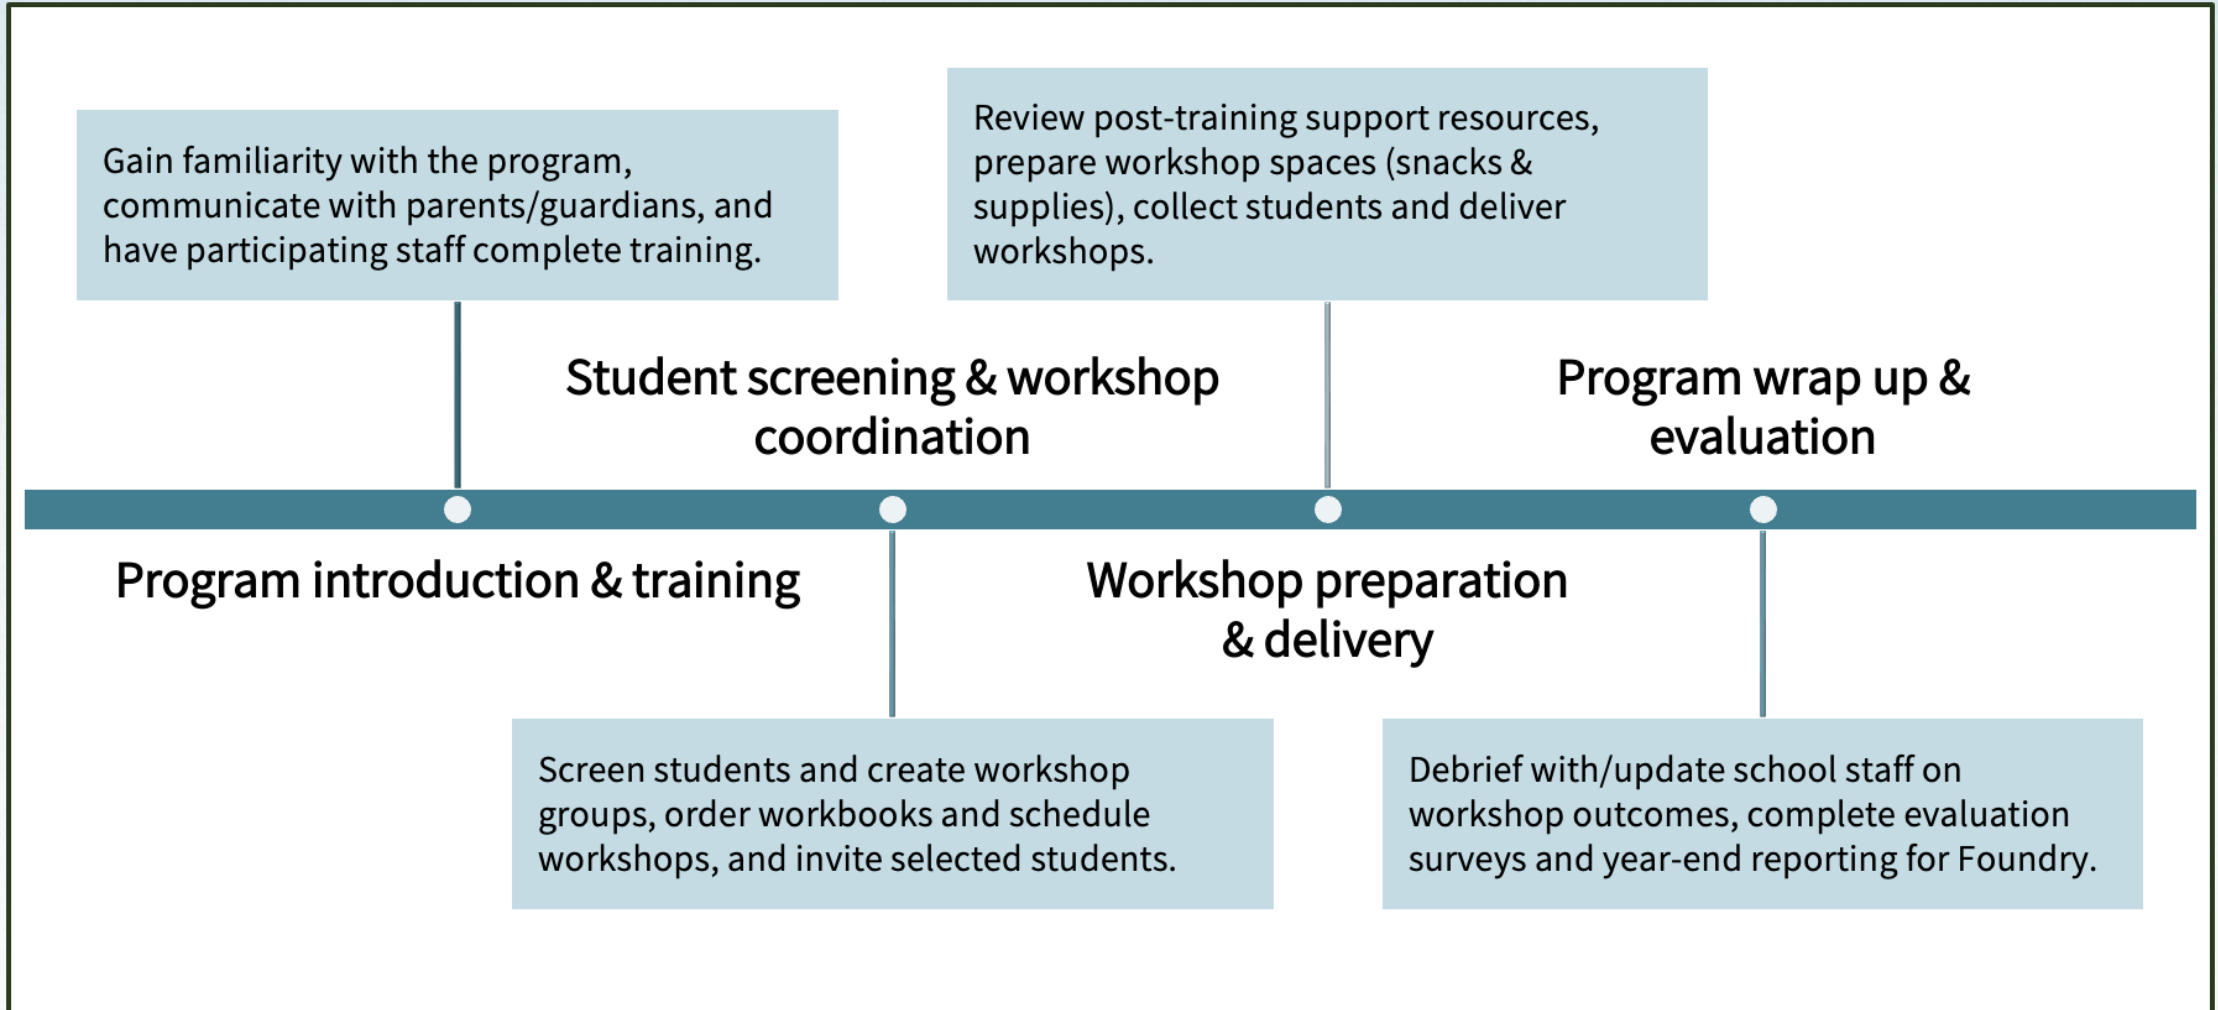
Program introduction & training

Gain familiarity with the program, communicate with parents/guardians, and have participating staff complete training.

Student screening & workshop coordination

Screen students and create workshop groups, order workbooks and schedule workshops, and invite selected students.

Workshop preparation & delivery

Review post-training support resources, prepare workshop spaces (snacks & supplies), collect students and deliver workshops.

Program wrap up & evaluation

Debrief with/update school staff on workshop outcomes, complete evaluation surveys and year-end reporting for Foundry.